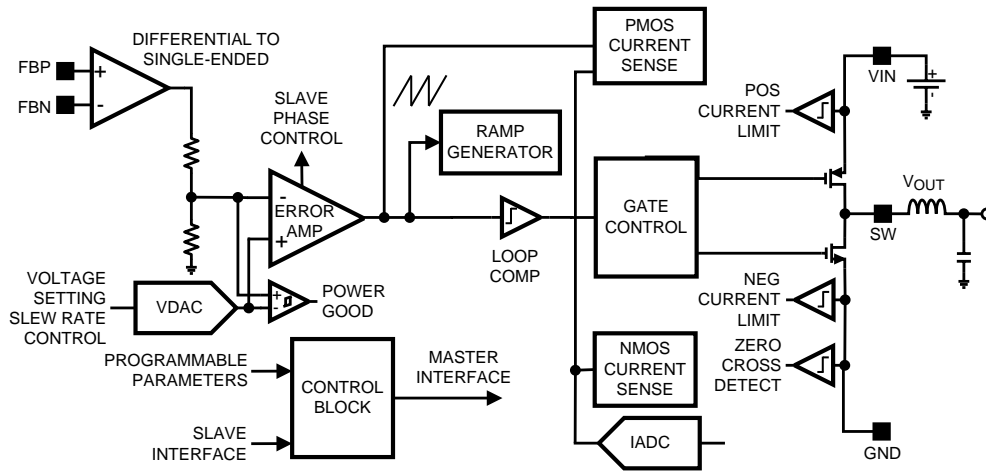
DIFFERENTIAL TO SINGLE-ENDED

FBP

FBN

+

-

SLAVE PHASE CONTROL

PMOS CURRENT SENSE

RAMP GENERATOR

-

ERROR AMP

+

GATE CONTROL

LOOP COMP

POS CURRENT LIMIT

VIN

$V_{OUT}$

SW

NEG CURRENT LIMIT

ZERO CROSS DETECT

GND

VOLTAGE SETTING SLEW RATE CONTROL

VDAC

+

-

POWER GOOD

PROGRAMMABLE PARAMETERS

CONTROL BLOCK

MASTER INTERFACE

NMOS CURRENT SENSE

SLAVE INTERFACE

IADC